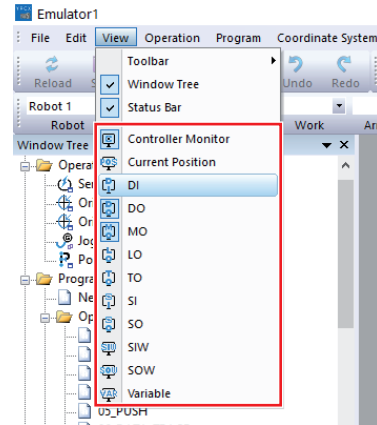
Emulator1
File Edit View Operation Program Coordinate System
Reload Undo Redo
Robot 1
Robot Work Ar
Window Tree
Operat
Se
Or
Or
Jog
Po
Progra
Ne
Op
05_PUSH
Toolbar
Window Tree
Status Bar
Controller Monitor
Current Position
DI
DO
MO
LO
TO
SI
SO
SIW
SOW
Variable